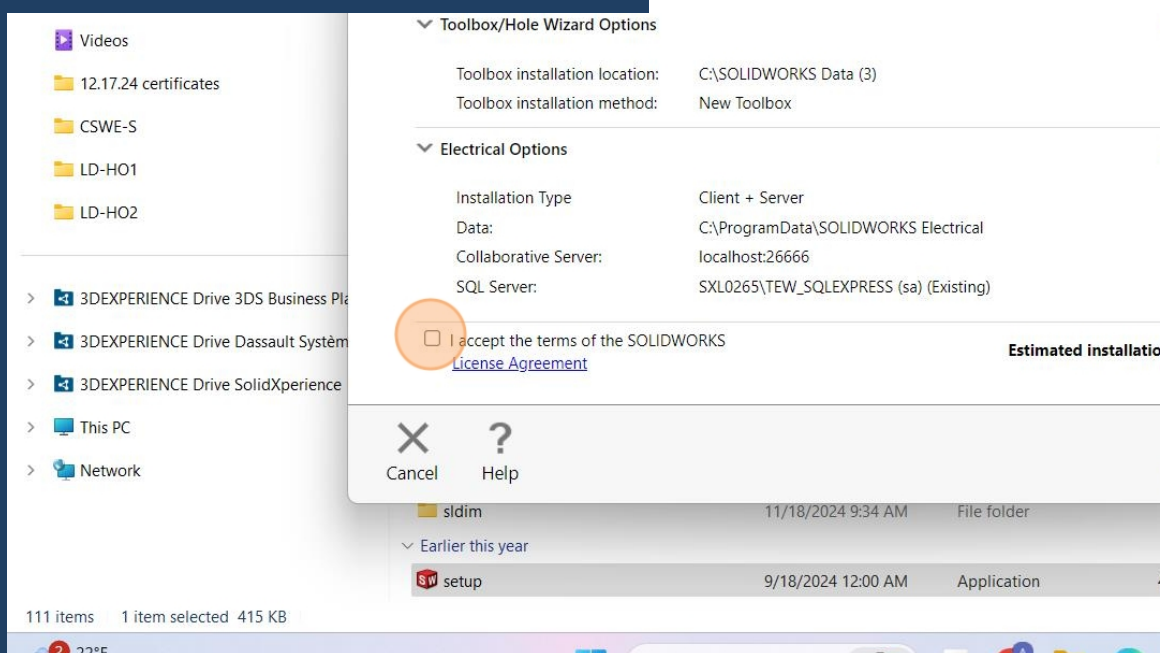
Videos
12.17.24 certificates
CSWE-S
LD-HO1
LD-HO2

3DEXPERIENCE Drive 3DS Business Pla
3DEXPERIENCE Drive Dassault Systèm
3DEXPERIENCE Drive SolidXperience
This PC
Network

Toolbox/Hole Wizard Options

| Toolbox installation location: | C:\SOLIDWORKS Data (3) |
|---|---|
| Toolbox installation method: | New Toolbox |

Electrical Options

| Installation Type | Client + Server |
|---|---|
| Data: | C:\ProgramData\SOLIDWORKS Electrical |
| Collaborative Server: | localhost:26666 |
| SQL Server: | SXL0265\TEW_SQLEXPRESS (sa) (Existing) |

I accept the terms of the SOLIDWORKS License Agreement

Estimated installatio

Cancel
Help

| sldim | 11/18/2024 9:34 AM | File folder |
|---|---|---|

Earlier this year

| setup | 9/18/2024 12:00 AM | Application |
|---|---|---|

111 items 1 item selected 415 KB

2 22°F